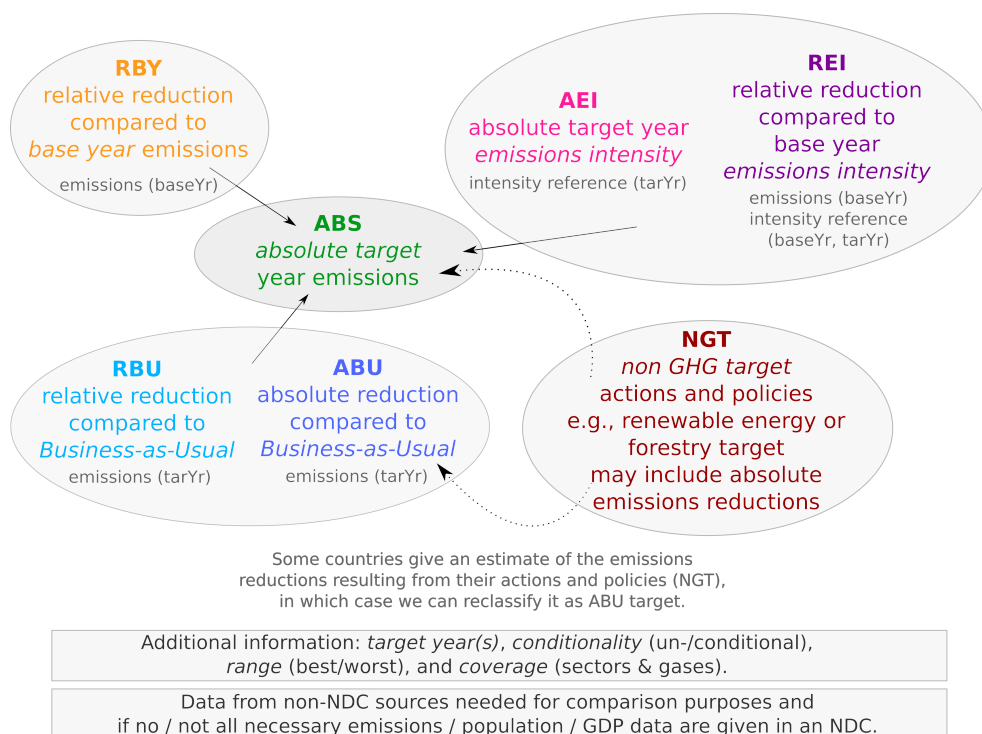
RBY
relative reduction compared to
*base year* emissions
emissions (baseYr)

AEI
absolute target year
*emissions intensity*
intensity reference (tarYr)

REI
relative reduction compared to base year
*emissions intensity*
emissions (baseYr)
intensity reference (baseYr, tarYr)

ABS
*absolute target*
year emissions

RBU
relative reduction compared to
*Business-as-Usual*
emissions (tarYr)

ABU
absolute reduction compared to
*Business-as-Usual*
emissions (tarYr)

NGT
*non GHG target*
actions and policies
e.g., renewable energy or forestry target
may include absolute emissions reductions

Some countries give an estimate of the emissions reductions resulting from their actions and policies (NGT), in which case we can reclassify it as ABU target.

Additional information: *target year(s)*, *conditionality* (un-/conditional), *range* (best/worst), and *coverage* (sectors & gases).

Data from non-NDC sources needed for comparison purposes and if no / not all necessary emissions / population / GDP data are given in an NDC.